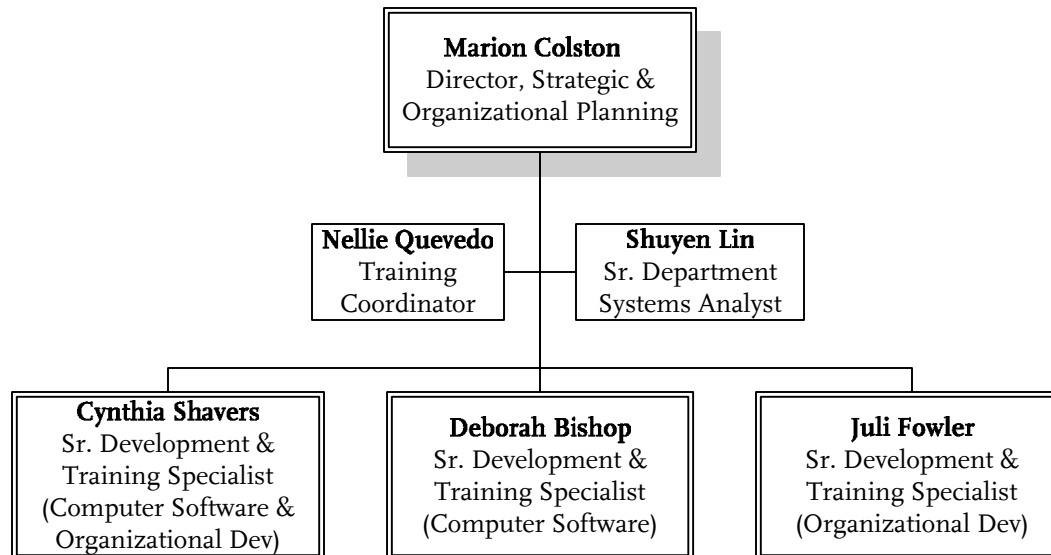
**Marion Colston**
Director, Strategic & Organizational Planning

**Nellie Quevedo**
Training Coordinator

**Shuyen Lin**
Sr. Department Systems Analyst

**Cynthia Shavers**
Sr. Development & Training Specialist (Computer Software & Organizational Dev)

**Deborah Bishop**
Sr. Development & Training Specialist (Computer Software)

**Juli Fowler**
Sr. Development & Training Specialist (Organizational Dev)